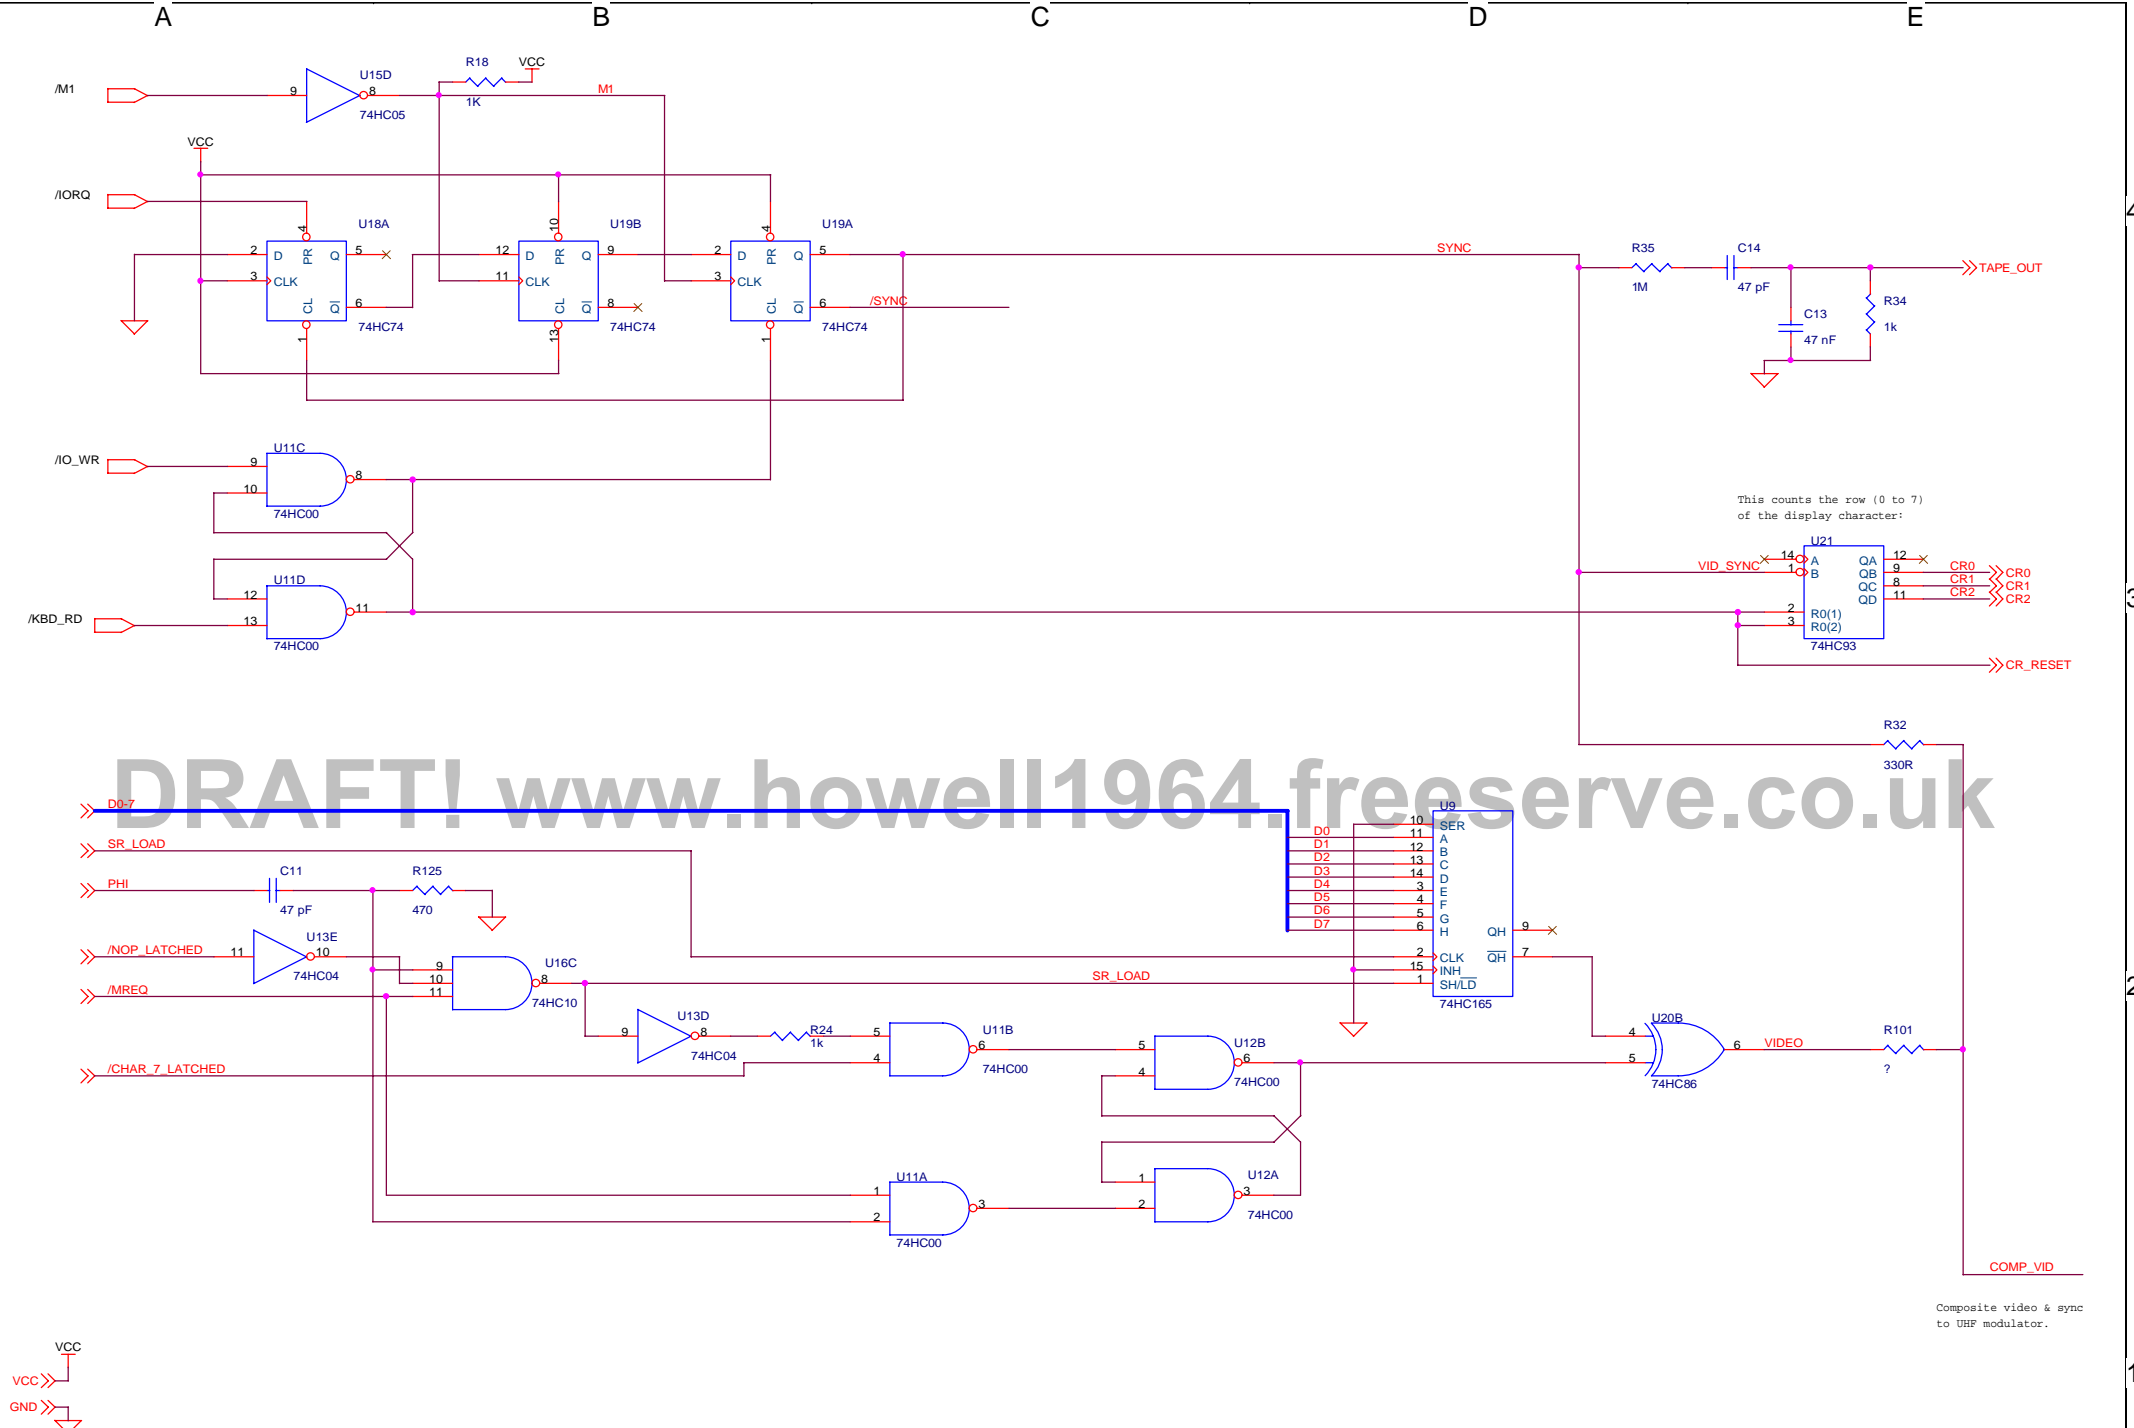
A B C D E

/M1
9 U15D 8 74HC05
R18 1K VCC
M1

VCC
/IORQ

U18A 4 2 D PR Q 5 3 CLK CL QI 6 1 74HC74
U19B 10 12 D PR Q 9 11 CLK CL QI 8 13 74HC74
U19A 4 2 D PR Q 5 3 CLK CL QI 6 1 74HC74
/SYNC
SYNC

R35 1M C14 47 pF TAPE_OUT
R34 1k
C13 47 nF

/IO_WR
U11C 9 10 8 74HC00
U11D 12 13 11 74HC00
/KBD_RD

This counts the row (0 to 7) of the display character:

U21
VID_SYNC 14 A 1 B
QA 12 QB 9 QC 8 QD 11
2 R0(1) 3 R0(2)
74HC93
CR0 CR1 CR2
CR0 CR1 CR2
CR_RESET

R32 330R

DRAFT! www.howell1964.freeserve.co.uk

D0-7
SR_LOAD
PHI
C11 47 pF R125 470
/NOP_LATCHED 11 U13E 10 74HC04
/MREQ
9 10 11 U16C 8 74HC10
SR_LOAD

U9
D0 10 SER
D1 11 A
D2 12 B
D3 13 C
D4 14 D
D5 3 E
D6 4 F
D7 5 G
6 H
QH 9
2 CLK $\overline{QH}$ 7
15 INH
1 SH/$\overline{LD}$
74HC165

9 U13D 8 74HC04
R24 1k
/CHAR_7_LATCHED
5 4 U11B 6 74HC00
5 4 U12B 6 74HC00
4 5 U20B 6 74HC86
VIDEO
R101 ?

U11A 1 2 3 74HC00
1 2 U12A 3 74HC00

COMP_VID

Composite video & sync to UHF modulator.

VCC
VCC
GND